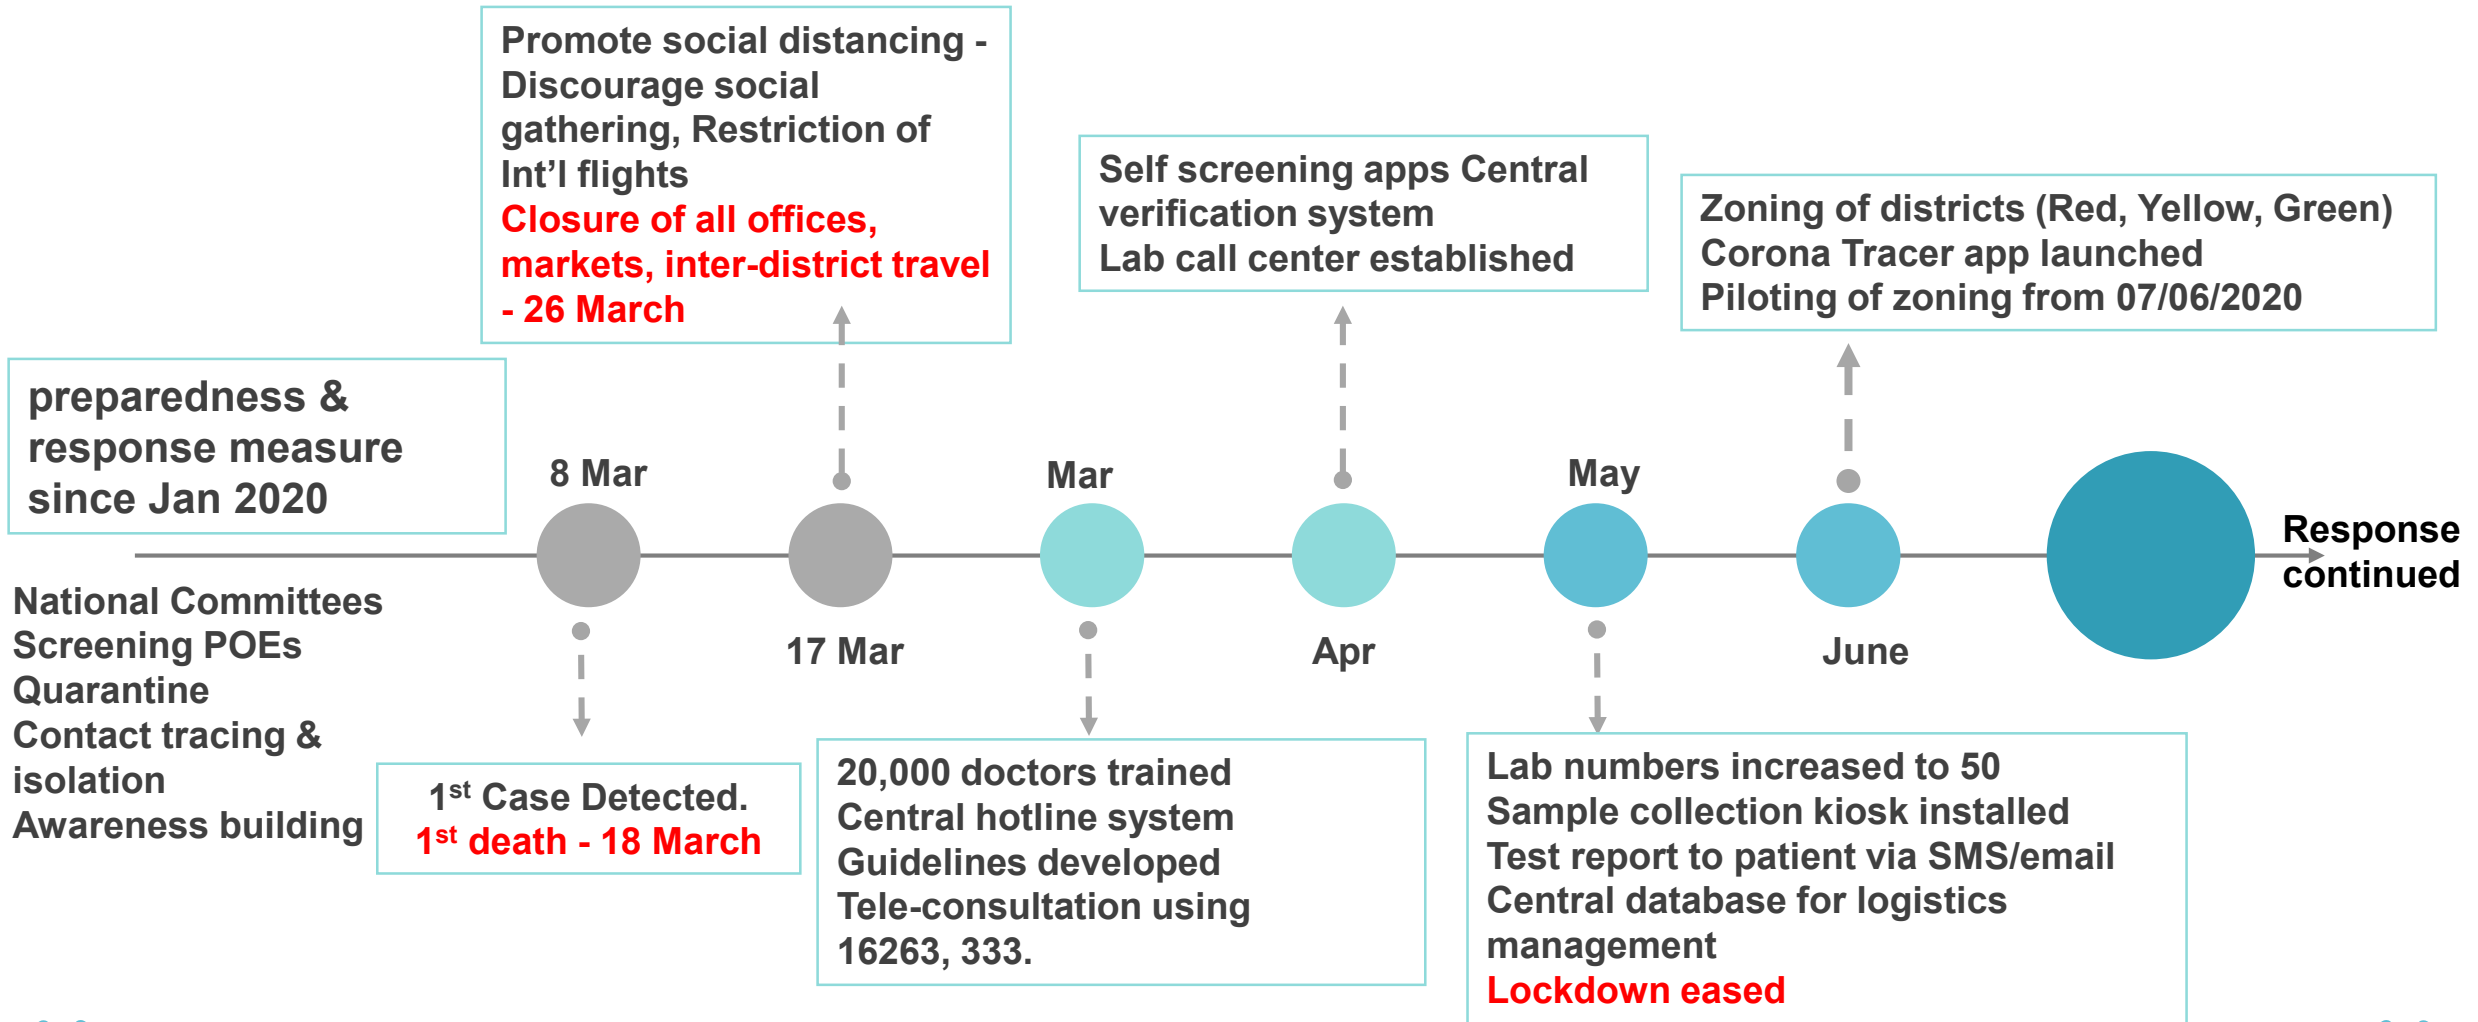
Promote social distancing - Discourage social gathering, Restriction of Int’l flights
Closure of all offices, markets, inter-district travel - 26 March

Self screening apps Central verification system
Lab call center established

Zoning of districts (Red, Yellow, Green)
Corona Tracer app launched
Piloting of zoning from 07/06/2020

preparedness & response measure since Jan 2020

8 Mar

Mar

May

Response continued

17 Mar

Apr

June

National Committees
Screening POEs
Quarantine
Contact tracing & isolation
Awareness building

1$^{st}$ Case Detected.
1$^{st}$ death - 18 March

20,000 doctors trained
Central hotline system
Guidelines developed
Tele-consultation using 16263, 333.

Lab numbers increased to 50
Sample collection kiosk installed
Test report to patient via SMS/email
Central database for logistics management
Lockdown eased